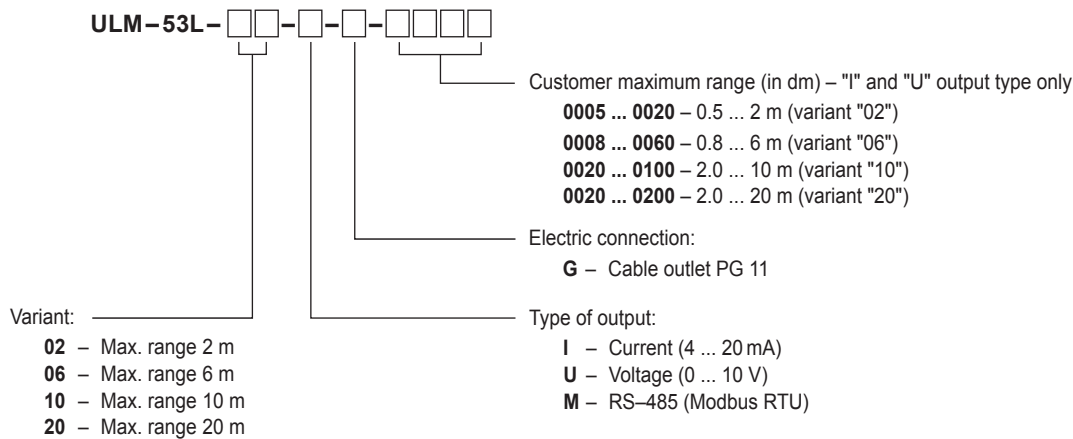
ULM – 53L – □□ – □ – □ – □□□□

Customer maximum range (in dm) – "I" and "U" output type only
**0005 ... 0020** – 0.5 ... 2 m (variant "02")
**0008 ... 0060** – 0.8 ... 6 m (variant "06")
**0020 ... 0100** – 2.0 ... 10 m (variant "10")
**0020 ... 0200** – 2.0 ... 20 m (variant "20")

Electric connection:
**G** – Cable outlet PG 11

Variant:
**02** – Max. range 2 m
**06** – Max. range 6 m
**10** – Max. range 10 m
**20** – Max. range 20 m

Type of output:
**I** – Current (4 ... 20 mA)
**U** – Voltage (0 ... 10 V)
**M** – RS–485 (Modbus RTU)